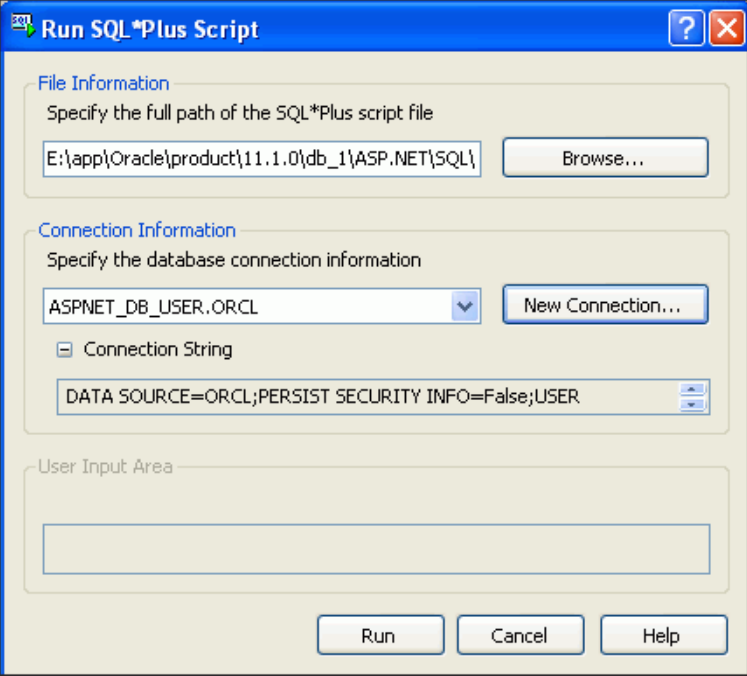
SQL

Run SQL*Plus Script

?

File Information

Specify the full path of the SQL*Plus script file

E:\app\Oracle\product\11.1.0\db_1\ASP.NET\SQL\

Browse...

Connection Information

Specify the database connection information

ASPNET_DB_USER.ORCL

New Connection...

Connection String

DATA SOURCE=ORCL;PERSIST SECURITY INFO=False;USER

User Input Area

Run

Cancel

Help